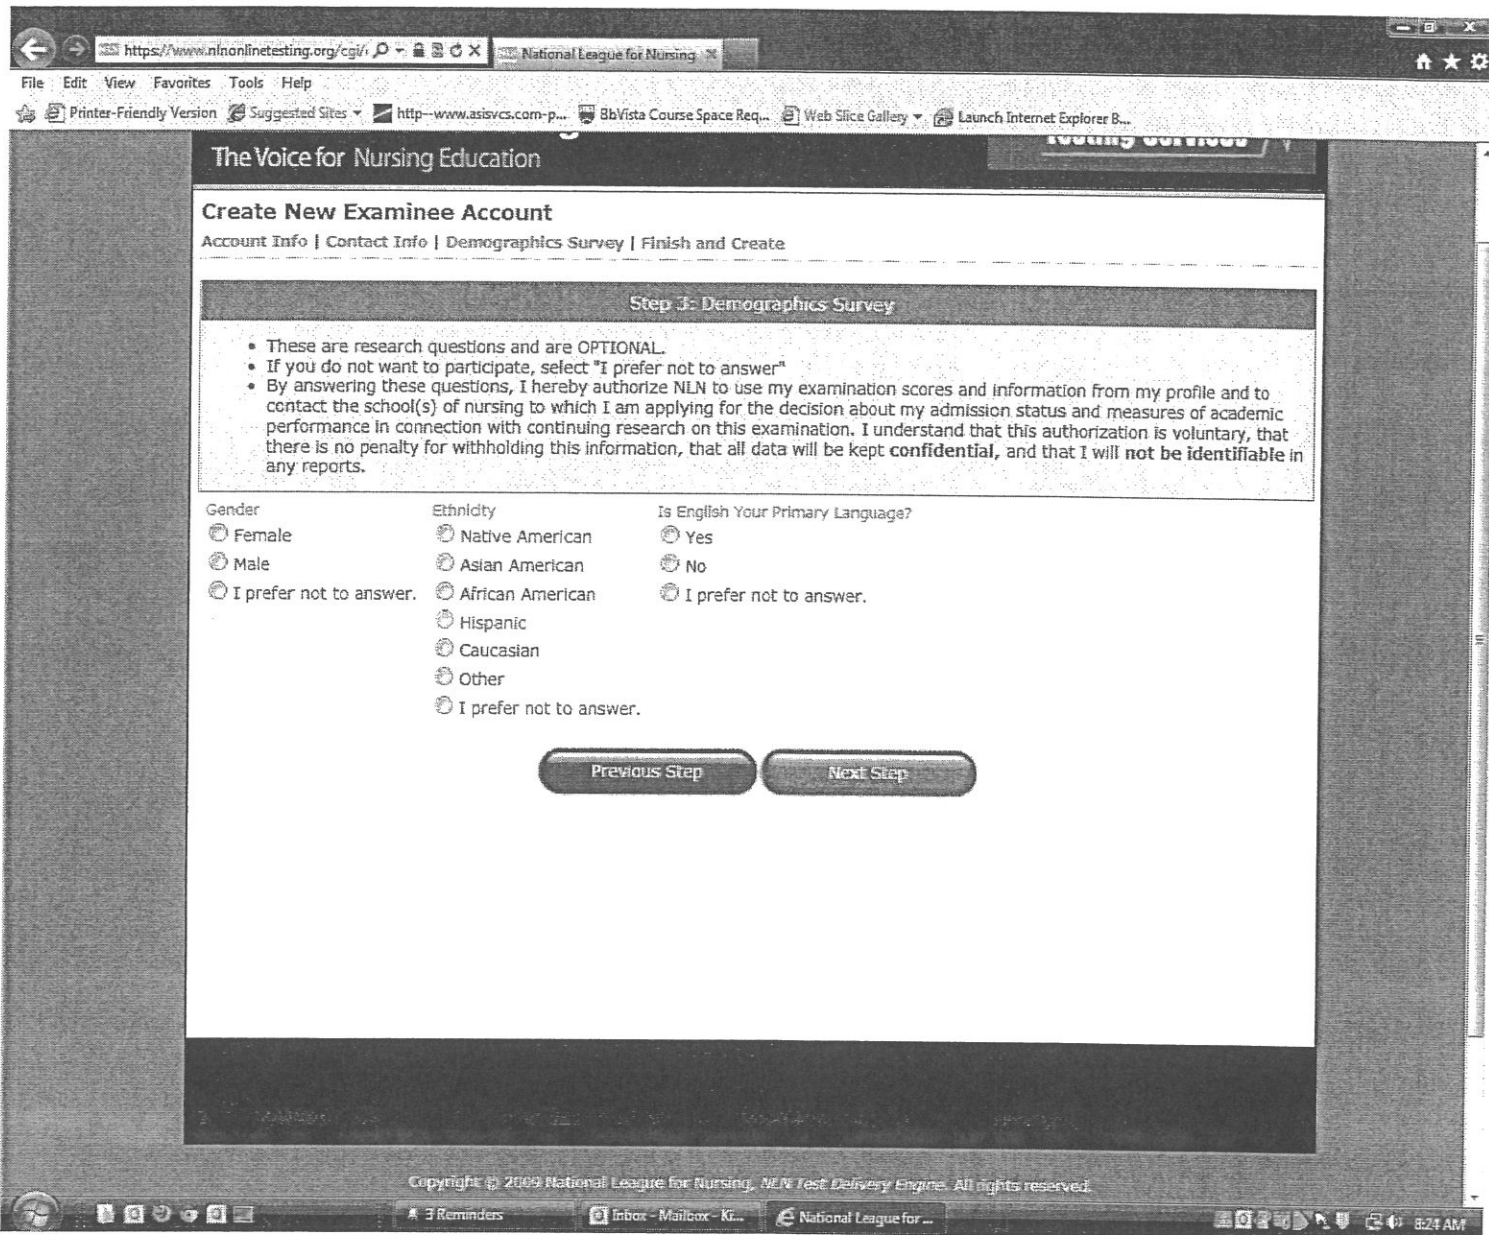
https://www.nlnonlinetesting.org/cgi/ National League for Nursing

File Edit View Favorites Tools Help

Printer-Friendly Version Suggested Sites http--www.asisvcs.com-p... BbVista Course Space Req... Web Slice Gallery Launch Internet Explorer B...

The Voice for Nursing Education

Create New Examinee Account

Account Info | Contact Info | Demographics Survey | Finish and Create

Step 3: Demographics Survey

- These are research questions and are OPTIONAL.
- If you do not want to participate, select "I prefer not to answer"
- By answering these questions, I hereby authorize NLN to use my examination scores and information from my profile and to contact the school(s) of nursing to which I am applying for the decision about my admission status and measures of academic performance in connection with continuing research on this examination. I understand that this authorization is voluntary, that there is no penalty for withholding this information, that all data will be kept **confidential**, and that I will **not be identifiable** in any reports.

Gender
Female
Male
I prefer not to answer.

Ethnicity
Native American
Asian American
African American
Hispanic
Caucasian
Other
I prefer not to answer.

Is English Your Primary Language?
Yes
No
I prefer not to answer.

Previous Step Next Step

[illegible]

Copyright © 2009 National League for Nursing, NLN Test Delivery Engine. All rights reserved.

3 Reminders Inbox - Mailbox - Ki... National League for... 8:24 AM